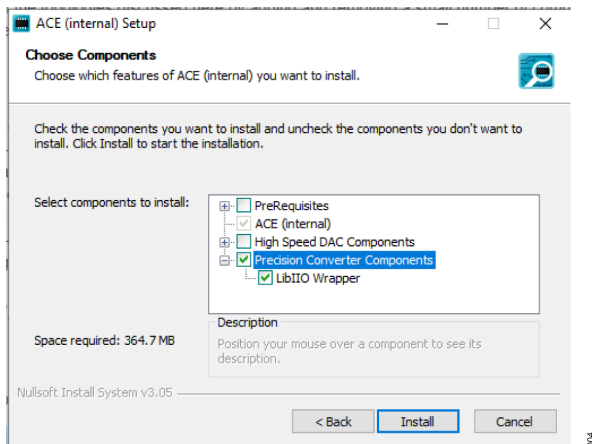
ACE (internal) Setup

Choose Components
Choose which features of ACE (internal) you want to install.

Check the components you want to install and uncheck the components you don't want to install. Click Install to start the installation.

Select components to install:

PreRequisites
ACE (internal)
High Speed DAC Components
Precision Converter Components
LibIIO Wrapper

Space required: 364.7 MB

Description
Position your mouse over a component to see its description.

Nullsoft Install System v3.05

< Back
Install
Cancel